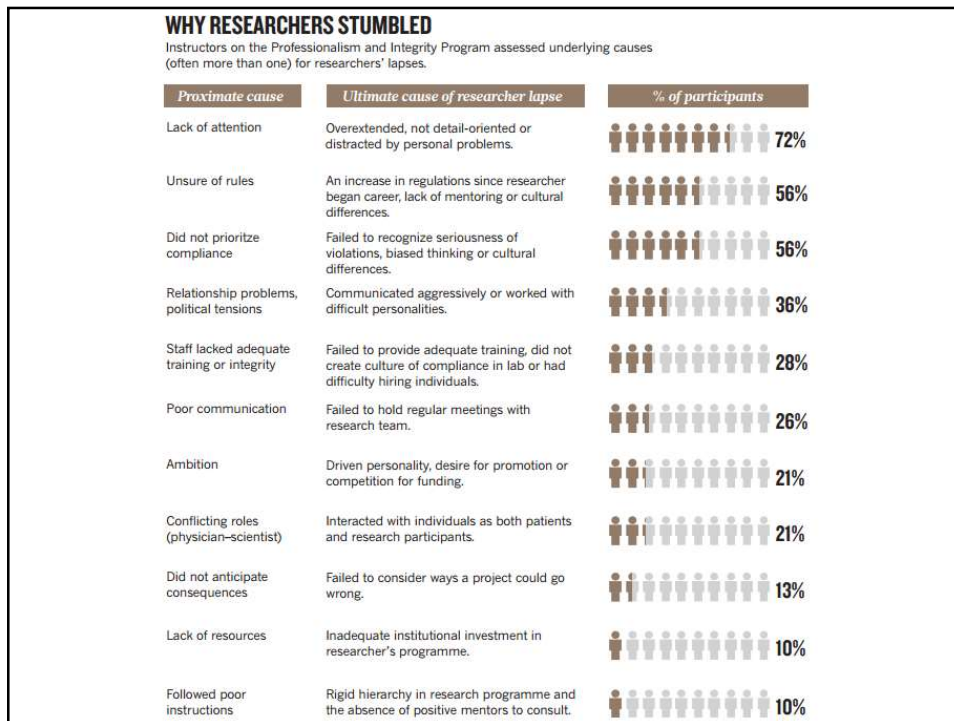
WHY RESEARCHERS STUMBLED

Instructors on the Professionalism and Integrity Program assessed underlying causes (often more than one) for researchers' lapses.

| Proximate cause | Ultimate cause of researcher lapse | % of participants |
|---|---|---|
| Lack of attention | Overextended, not detail-oriented or distracted by personal problems. | 72% |
| Unsure of rules | An increase in regulations since researcher began career, lack of mentoring or cultural differences. | 56% |
| Did not prioritze compliance | Failed to recognize seriousness of violations, biased thinking or cultural differences. | 56% |
| Relationship problems, political tensions | Communicated aggressively or worked with difficult personalities. | 36% |
| Staff lacked adequate training or integrity | Failed to provide adequate training, did not create culture of compliance in lab or had difficulty hiring individuals. | 28% |
| Poor communication | Failed to hold regular meetings with research team. | 26% |
| Ambition | Driven personality, desire for promotion or competition for funding. | 21% |
| Conflicting roles (physician–scientist) | Interacted with individuals as both patients and research participants. | 21% |
| Did not anticipate consequences | Failed to consider ways a project could go wrong. | 13% |
| Lack of resources | Inadequate institutional investment in researcher's programme. | 10% |
| Followed poor instructions | Rigid hierarchy in research programme and the absence of positive mentors to consult. | 10% |